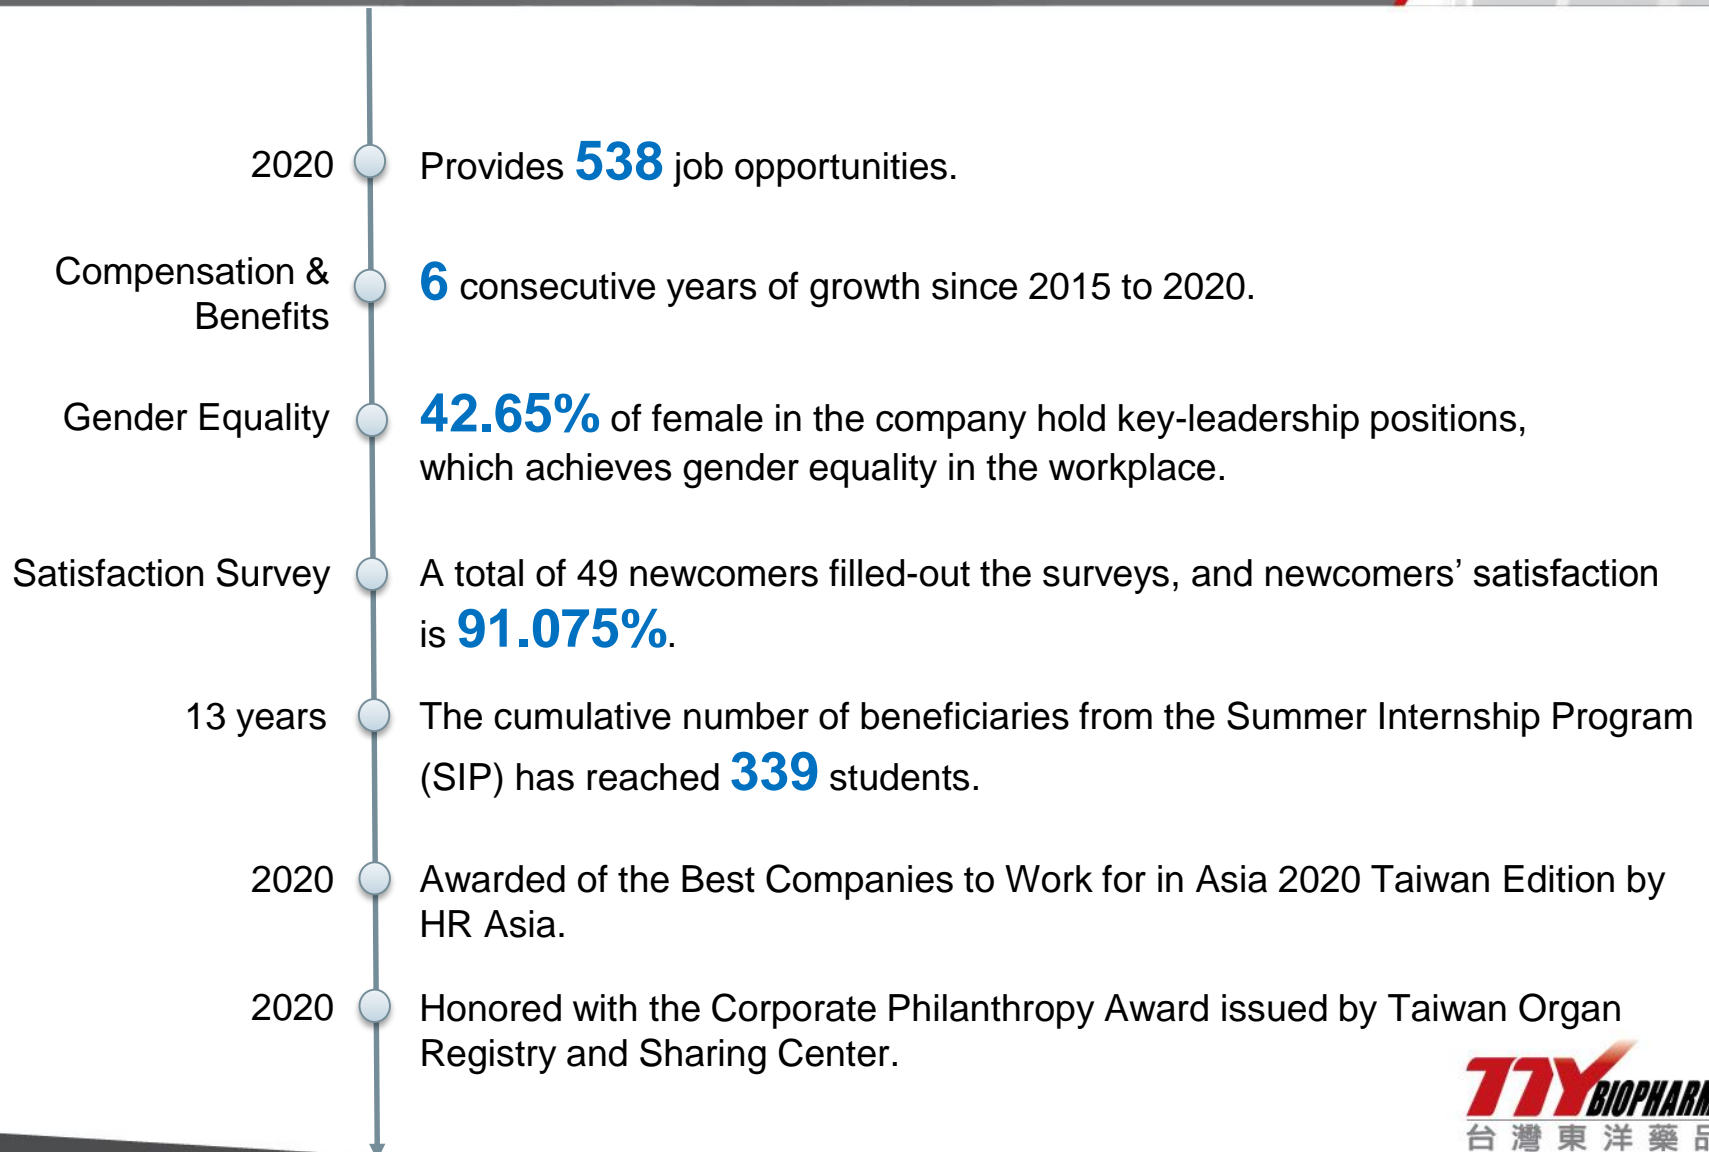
2020

Provides 538 job opportunities.

Compensation & Benefits

6 consecutive years of growth since 2015 to 2020.

Gender Equality

42.65% of female in the company hold key-leadership positions, which achieves gender equality in the workplace.

Satisfaction Survey

A total of 49 newcomers filled-out the surveys, and newcomers' satisfaction is 91.075%.

13 years

The cumulative number of beneficiaries from the Summer Internship Program (SIP) has reached 339 students.

2020

Awarded of the Best Companies to Work for in Asia 2020 Taiwan Edition by HR Asia.

2020

Honored with the Corporate Philanthropy Award issued by Taiwan Organ Registry and Sharing Center.

TTY BIOPHARM
台灣東洋藥品